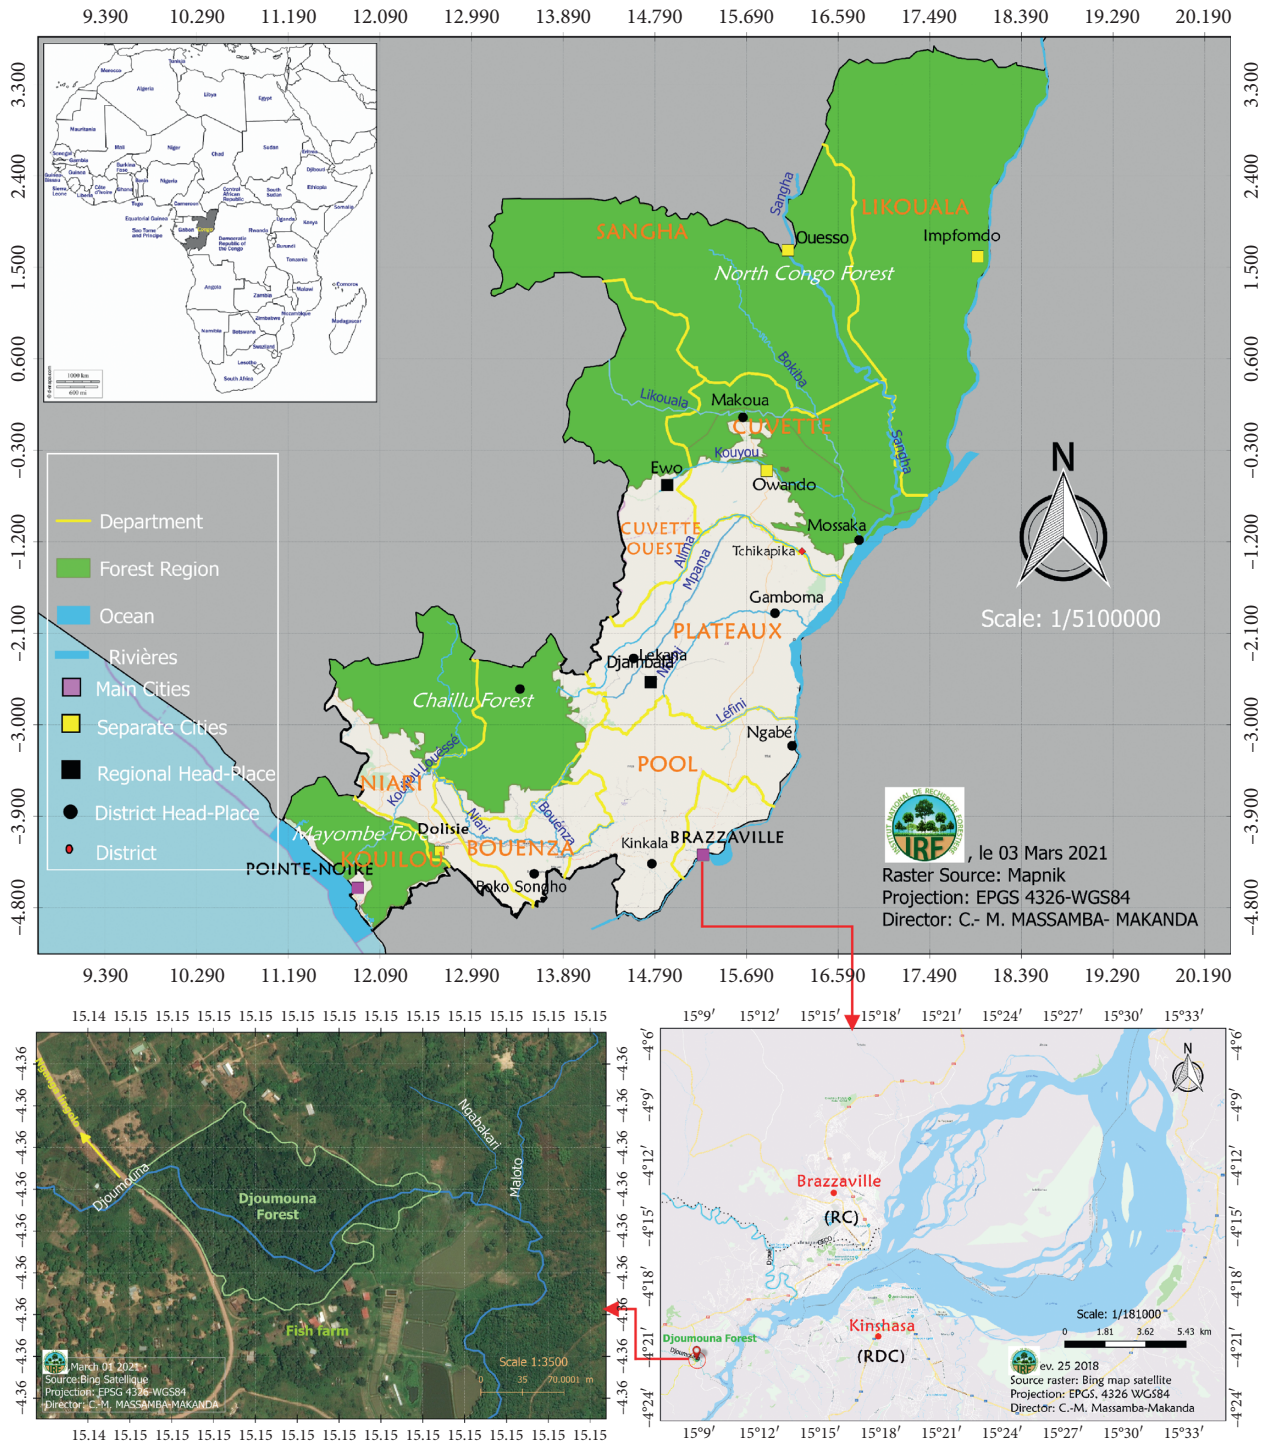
9.390 10.290 11.190 12.090 12.990 13.890 14.790 15.690 16.590 17.490 18.390 19.290 20.190

3.300 2.400 1.500 0.600 -0.300 -1.200 -2.100 -3.000 -3.900 -4.800

Department
Forest Region
Ocean
Rivières
Main Cities
Separate Cities
Regional Head-Place
District Head-Place
District

SANGHA
LIKOUALA
Ouesso
Impfondo
Sangha
North Congo Forest
Bokiba
Likouala
Makoua
CUVETTE
Kouyou
Sangha
Ewo
Owando
Mossaka
CUVETTE OUEST
Alima
Mpama
Tchikapika
Gamboma
PLATEAUX
Lekana
Djambala
Chaillu Forest
Léfini
Ngabé
POOL
NIARI
Kouyou Louessé
Mayombe Forest
Dolisie
Niari
Bouenza
BOUENZA
KOUILOU
POINTE-NOIRE
Kinkala
BRAZZAVILLE
Boko Songho

N
Scale: 1/5100000

, le 03 Mars 2021
Raster Source: Mapnik
Projection: EPGS 4326-WGS84
Director: C.- M. MASSAMBA- MAKANDA

15.14 15.15 15.15 15.15 15.15 15.15 15.15 15.15 15.15 15.15 15.15 15.15 15.15 15.15

-4.36

Djoumouna
Djoumouna Forest
Ngabakari
Maloto
Fish farm
March 01 2021
Source:Bing Satellique
Projection: EPSG 4326-WGS84
Director: C.-M. MASSAMBA-MAKANDA
Scale 1:3500
0 35 70.0001 m

15°9′ 15°12′ 15°15′ 15°18′ 15°21′ 15°24′ 15°27′ 15°30′ 15°33′

-4°6′ -4°9′ -4°12′ -4°15′ -4°18′ -4°21′ -4°24′

N
Brazzaville
(RC)
Kinshasa
(RDC)
Djoumouna Forest
Scale: 1/181000
0 1.81 3.62 5.43 km
ev. 25 2018
Source raster: Bing map satellite
Projection: EPGS. 4326 WGS84
Director: C.-M. Massamba-Makanda